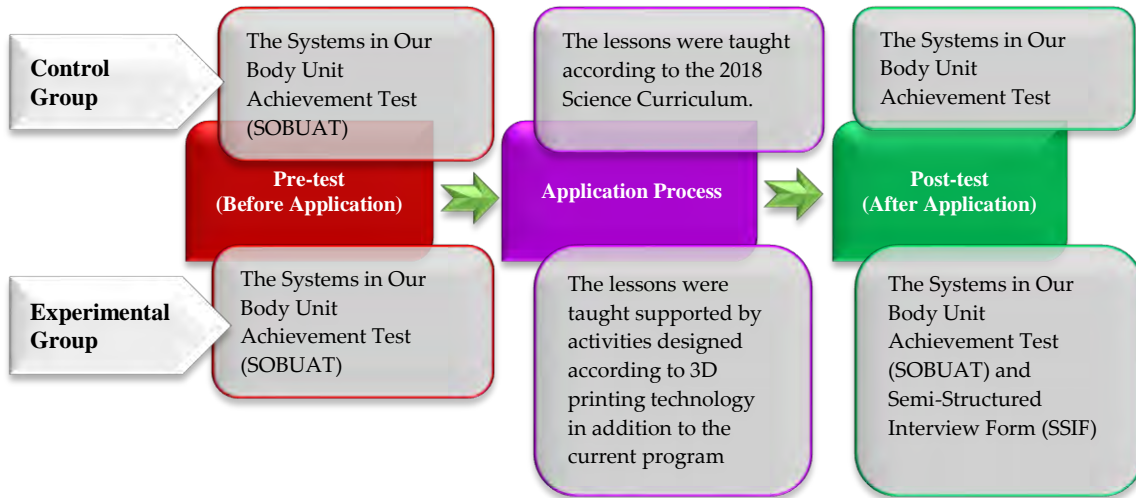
Control Group

The Systems in Our Body Unit Achievement Test (SOBUAT)

The lessons were taught according to the 2018 Science Curriculum.

The Systems in Our Body Unit Achievement Test

Pre-test (Before Application)

Application Process

Post-test (After Application)

Experimental Group

The Systems in Our Body Unit Achievement Test (SOBUAT)

The lessons were taught supported by activities designed according to 3D printing technology in addition to the current program

The Systems in Our Body Unit Achievement Test (SOBUAT) and Semi-Structured Interview Form (SSIF)